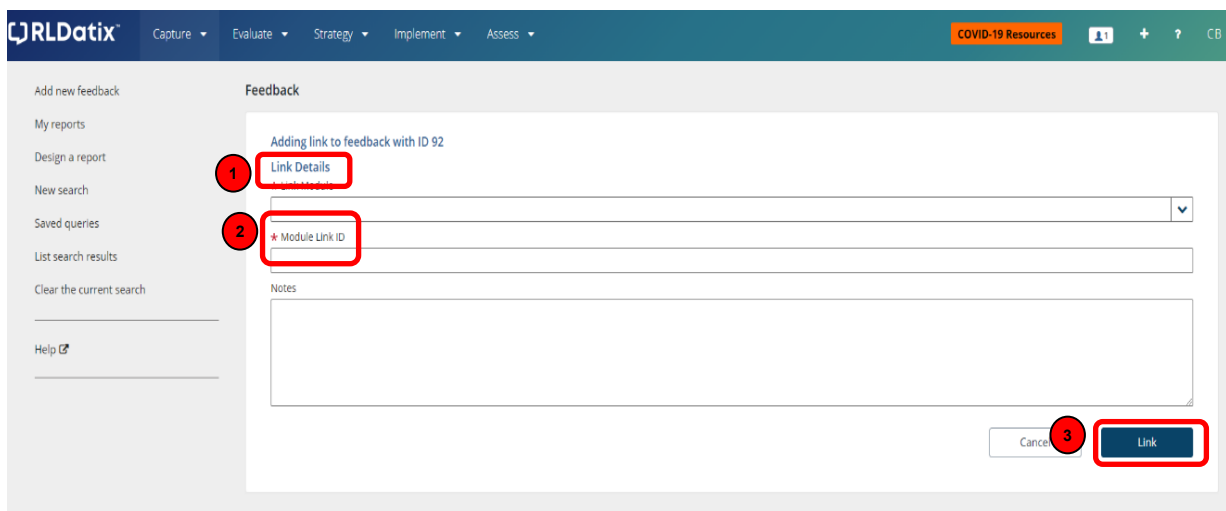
RLDatix™ Capture ▾ Evaluate ▾ Strategy ▾ Implement ▾ Assess ▾ COVID-19 Resources 1 + ? CB

Add new feedback
My reports
Design a report
New search
Saved queries
List search results
Clear the current search

Help

Feedback

Adding link to feedback with ID 92

1

Link Details

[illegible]

2

* Module Link ID

Notes

Cancel

3

Link